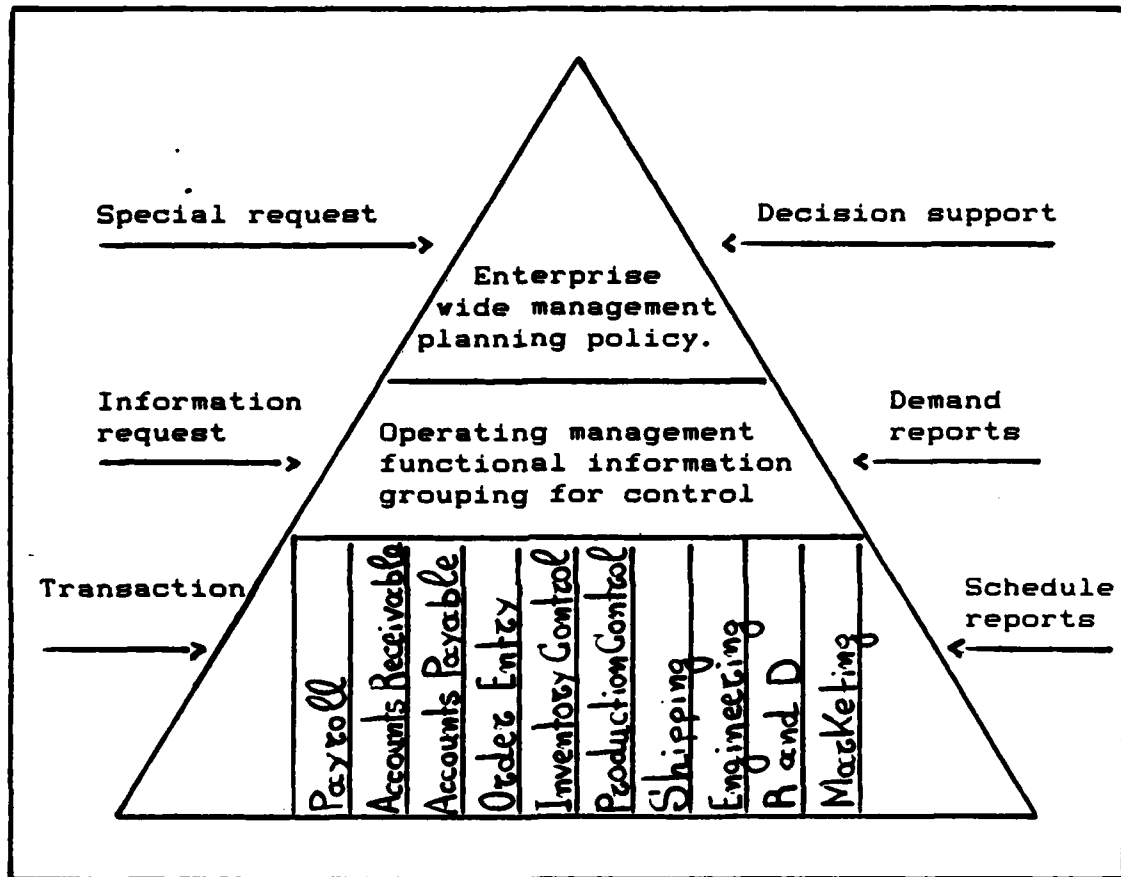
Special request

Decision support

Enterprise wide management planning policy.

Information request

Demand reports

Operating management functional information grouping for control

Transaction

Schedule reports

Payroll

Accounts Receivable

Accounts Payable

Order Entry

Inventory Control

Production Control

Shipping

Engineering

R and D

Marketing